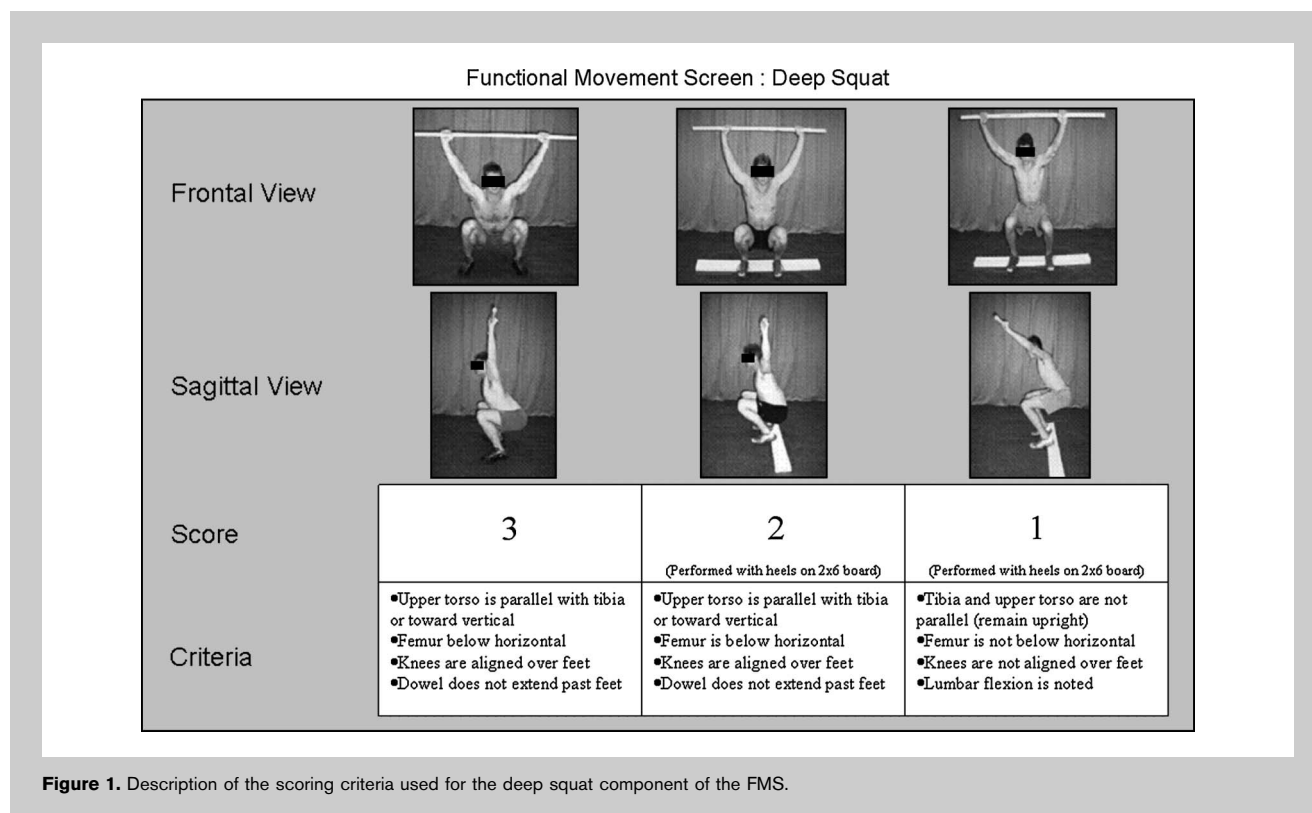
Functional Movement Screen : Deep Squat

Frontal View

Sagittal View

| Score | 3 | 2 (Performed with heels on 2x6 board) | 1 (Performed with heels on 2x6 board) |
|---|---|---|---|
| Criteria | •Upper torso is parallel with tibia or toward vertical •Femur below horizontal •Knees are aligned over feet •Dowel does not extend past feet | •Upper torso is parallel with tibia or toward vertical •Femur is below horizontal •Knees are aligned over feet •Dowel does not extend past feet | •Tibia and upper torso are not parallel (remain upright) •Femur is not below horizontal •Knees are not aligned over feet •Lumbar flexion is noted |

**Figure 1.** Description of the scoring criteria used for the deep squat component of the FMS.